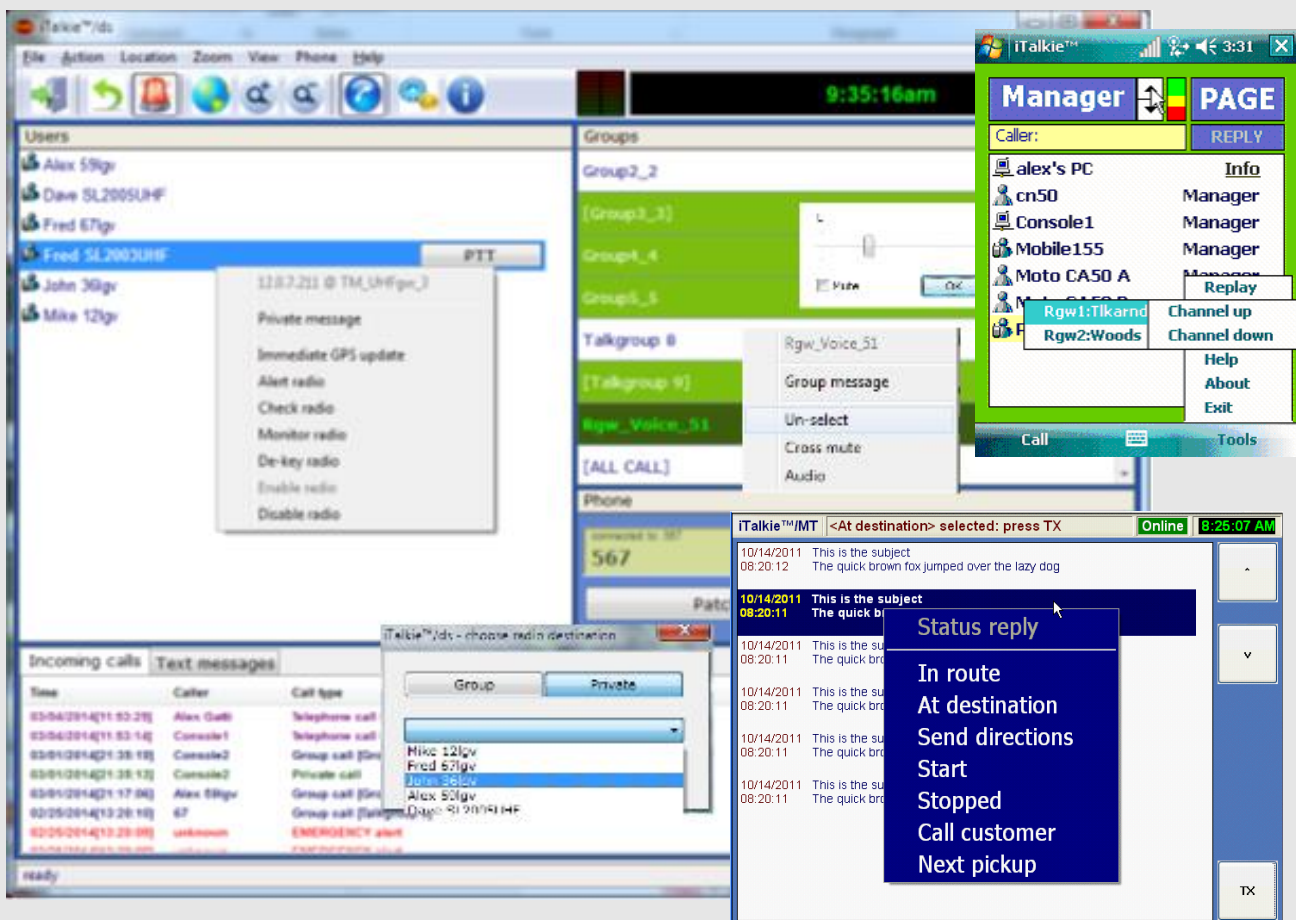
iTalkie™/ds

File Action Location Zoom View Phone Help

9:35:16am

Users

Alex 59lgv
Dave SL200SUHF
Fred 67lgv
Fred SL200SUHF
John 36lgv
Mike 12lgv

PTT

12.0.7.211 @ TM_UHFgw_3

Private message
Immediate GPS update
Alert radio
Check radio
Monitor radio
De-key radio
Enable radio
Disable radio

Groups

Group2_2
[Group3_3]
Group4_4
Group5_5
Talkgroup 8
[Talkgroup 9]
Rgw_Voice_51
[ALL CALL]

Mute
OK

Rgw_Voice_51
Group message
Un-select
Cross mute
Audio

Phone

567

Patc

Incoming calls Text messages

| Time | Caller | Call type |
|---|---|---|
| 03/04/2014[11:53:29] | Alex Galli | Telephone call |
| 03/04/2014[11:53:14] | Console1 | Telephone call |
| 03/01/2014[21:38:19] | Console2 | Group call [Gr |
| 03/01/2014[21:38:13] | Console2 | Private call |
| 03/01/2014[21:17:06] | Alex 59lgv | Group call [Gr |
| 02/25/2014[13:20:10] | 67 | Group call [Talkgr |
| 02/25/2014[13:20:09] | unknown | EMERGENCY alert |
| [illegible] | unknown | EMERGENCY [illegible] |

ready

iTalkie™/ds - choose radio destination

Group Private

Mike 12lgv
Fred 67lgv
John 36lgv
Alex 59lgv
Dave SL200SUHF

iTalkie™ 3:31

Manager PAGE
Caller: REPLY

alex's PC Info
cn50 Manager
Console1 Manager
Mobile155 Manager
Moto CA50 A Manager

Replay
Rgw1:Tikarnd Channel up
Rgw2:Woods Channel down
Help
About
Exit

Call Tools

iTalkie™/MT <At destination> selected: press TX Online 8:25:07 AM

10/14/2011 This is the subject
08:20:12 The quick brown fox jumped over the lazy dog

10/14/2011 This is the subject
08:20:11 The quick br

10/14/2011 This is the sub
08:20:11 The quick bro

10/14/2011 This is the sub
08:20:11 The quick bro

10/14/2011 This is the sub
08:20:11 The quick bro

10/14/2011 This is the sub
08:20:11 The quick bro

Status reply
In route
At destination
Send directions
Start
Stopped
Call customer
Next pickup

^
v
TX